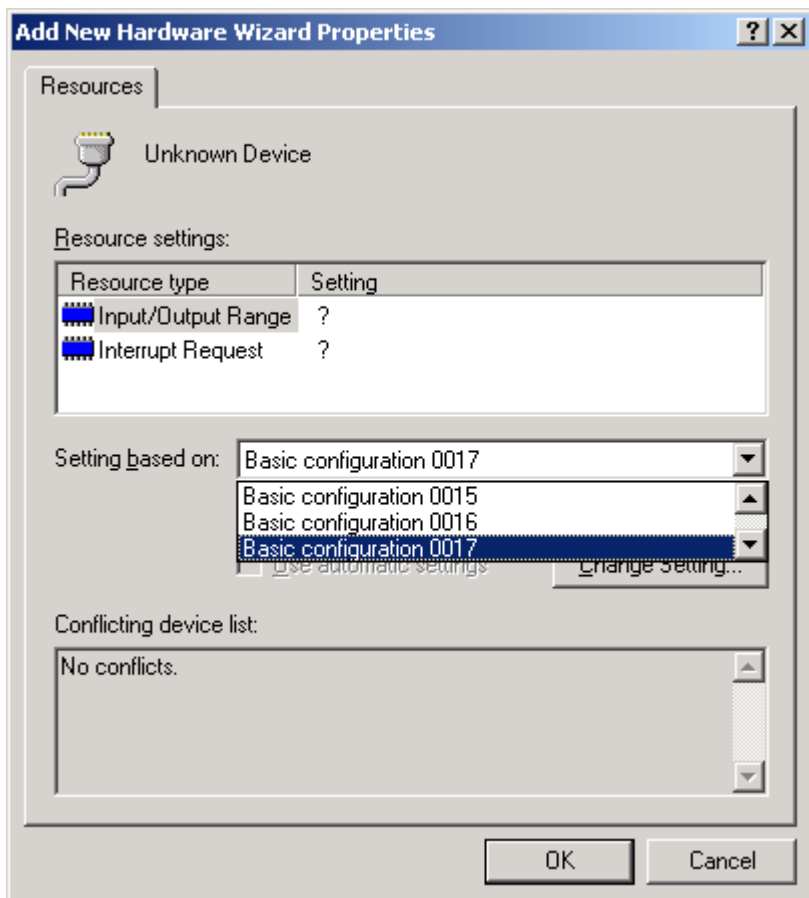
Add New Hardware Wizard Properties

?
X

Resources

Unknown Device

Resource settings:

| Resource type | Setting |
|---|---|
| Input/Output Range | ? |
| Interrupt Request | ? |

Setting based on: Basic configuration 0017

Basic configuration 0015
Basic configuration 0016
Basic configuration 0017

Use automatic settings

Change Setting...

Conflicting device list:

No conflicts.

OK

Cancel